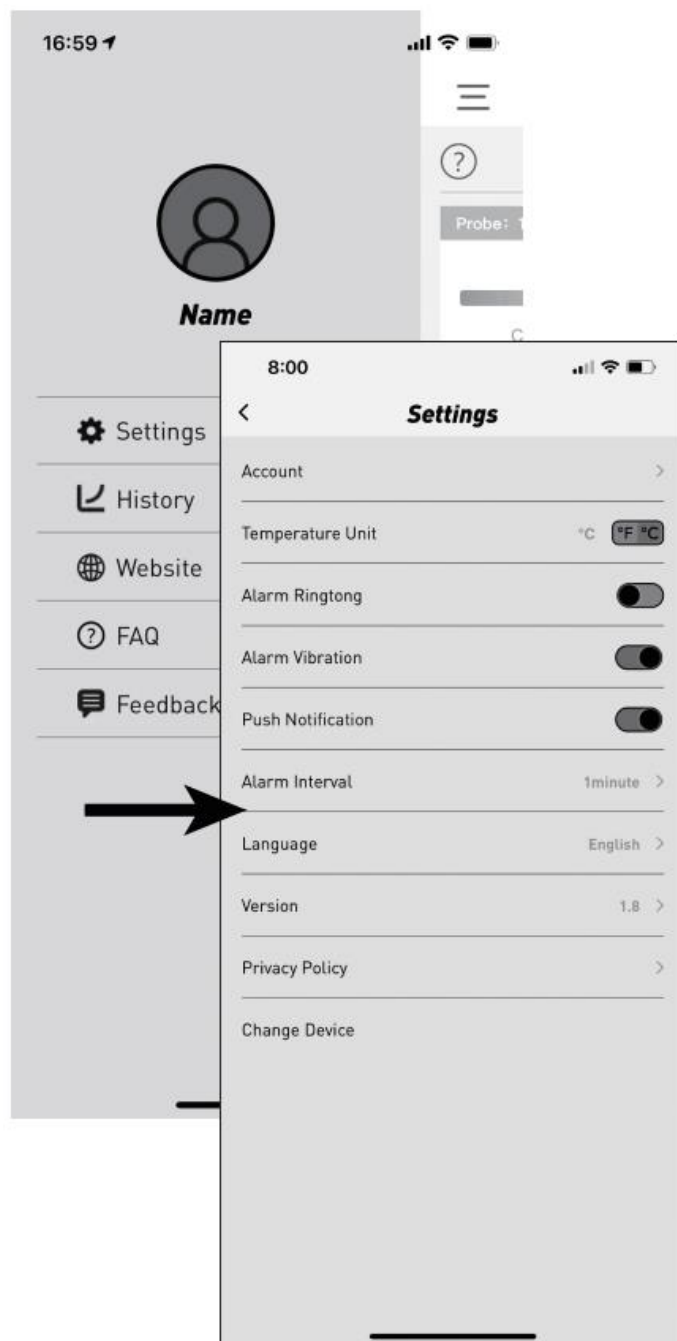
16:59

Probe: 1

C

Name

Settings

History

Website

FAQ

Feedback

8:00

<

Settings

Account >

Temperature Unit °C °F °C

Alarm Ringtong

Alarm Vibration

Push Notification

Alarm Interval 1minute >

Language English >

Version 1.8 >

Privacy Policy >

Change Device